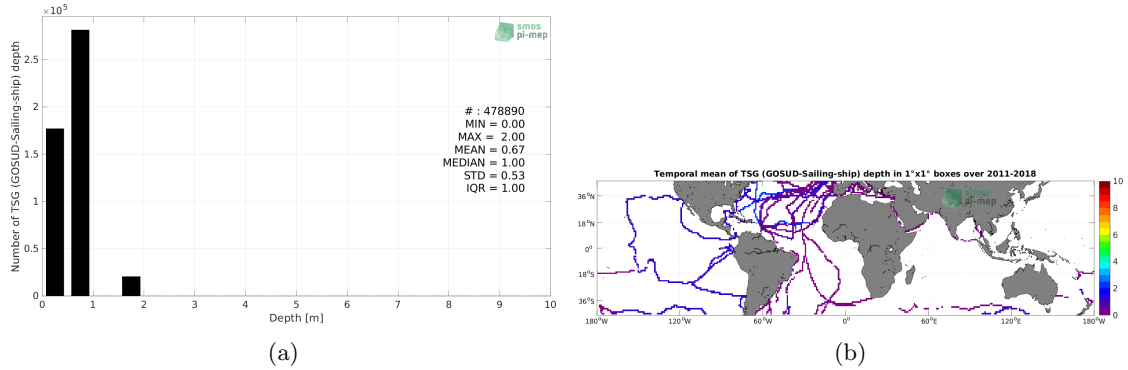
$\times 10^5$

smos pi-mep

Number of TSG (GOSUD-Sailing-ship) depth

2.5

2

1.5

1

0.5

0

# : 478890
MIN = 0.00
MAX = 2.00
MEAN = 0.67
MEDIAN = 1.00
STD = 0.53
IQR = 1.00

0 1 2 3 4 5 6 7 8 9 10

Depth [m]

(a)

Temporal mean of TSG (GOSUD-Sailing-ship) depth in 1°x1° boxes over 2011-2018

smos pi-mep

36°N
18°N
0°
18°S
36°S

180°W 120°W 60°W 0° 60°E 120°E 180°W

10
8
6
4
2
0

(b)